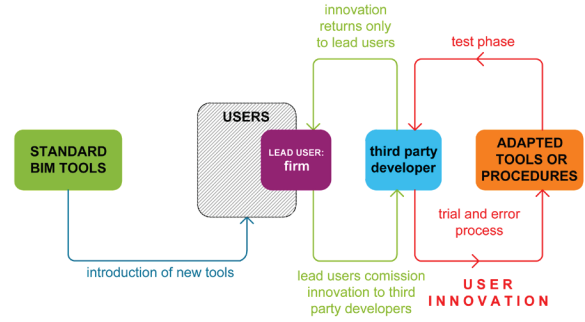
innovation returns only to lead users

test phase

USERS

STANDARD BIM TOOLS

LEAD USER: firm

third party developer

ADAPTED TOOLS OR PROCEDURES

trial and error process

introduction of new tools

lead users comission innovation to third party developers

USER INNOVATION